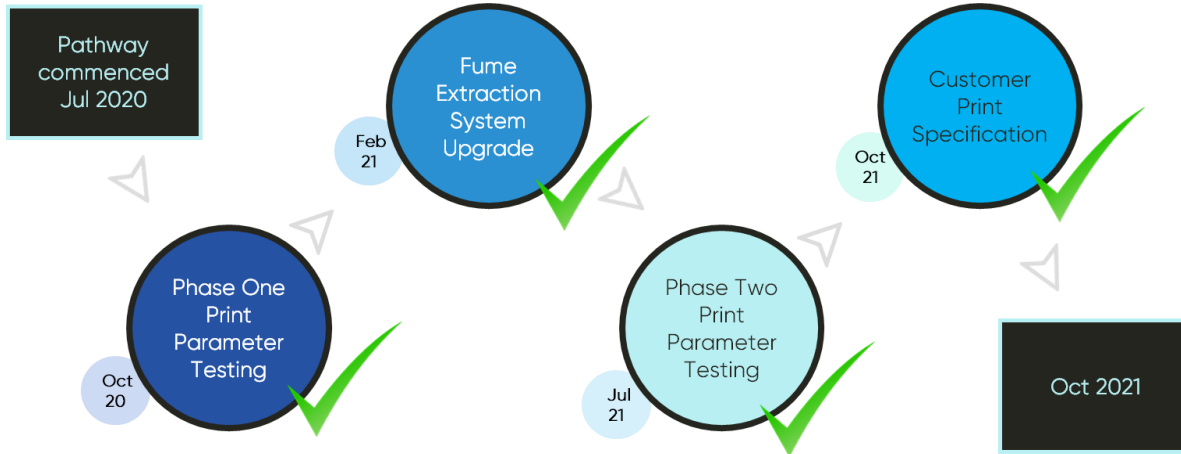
Pathway commenced Jul 2020

Oct 20

Phase One Print Parameter Testing

Feb 21

Fume Extraction System Upgrade

Jul 21

Phase Two Print Parameter Testing

Oct 21

Customer Print Specification

Oct 2021